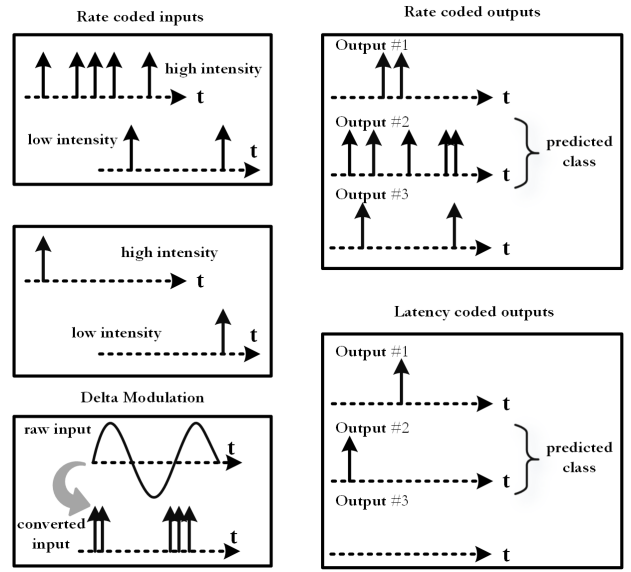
Rate coded inputs

high intensity

t

low intensity

t

high intensity

t

low intensity

t

Delta Modulation

raw input

t

converted input

t

Rate coded outputs

Output #1

t

Output #2

t

predicted class

Output #3

t

Latency coded outputs

Output #1

t

Output #2

t

predicted class

Output #3

t